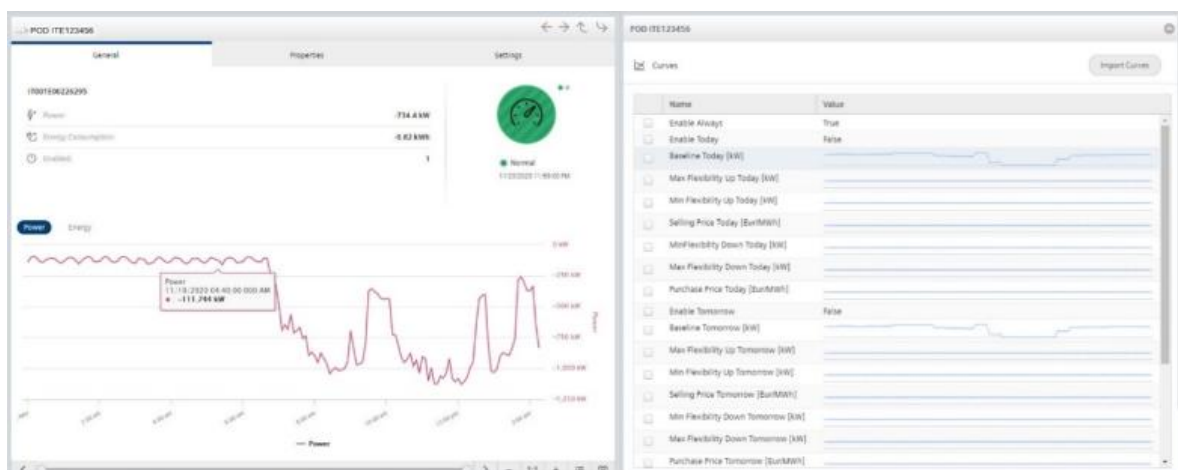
POD ITE123456

General

Properties

Settings

IT001E06226295

Power -734.4 kW

Energy Consumption -0.82 kWh

Enabled 1

Normal

11/23/2020 11:48:00 PM

Power

Energy

0 kW

-250 kW

-500 kW

-750 kW

-1,000 kW

-1,250 kW

Power

11/18/2020 04:40:00.000 AM

● -111,744 kW

— Power

POD ITE123456

Curves

Import Curves

| Name | Value |
|---|---|
| Enable Always | True |
| Enable Today | False |
| Baseline Today [kW] | |
| Max Flexibility Up Today [kW] | |
| Min Flexibility Up Today [kW] | |
| Selling Price Today [Eur/MWh] | |
| MinFlexibility Down Today [kW] | |
| Max Flexibility Down Today [kW] | |
| Purchase Price Today [Eur/MWh] | |
| Enable Tomorrow | False |
| Baseline Tomorrow [kW] | |
| Max Flexibility Up Tomorrow [kW] | |
| Min Flexibility Up Tomorrow [kW] | |
| Selling Price Tomorrow [Eur/MWh] | |
| Min Flexibility Down Tomorrow [kW] | |
| Max Flexibility Down Tomorrow [kW] | |
| Purchase Price Tomorrow [Eur/MWh] | |